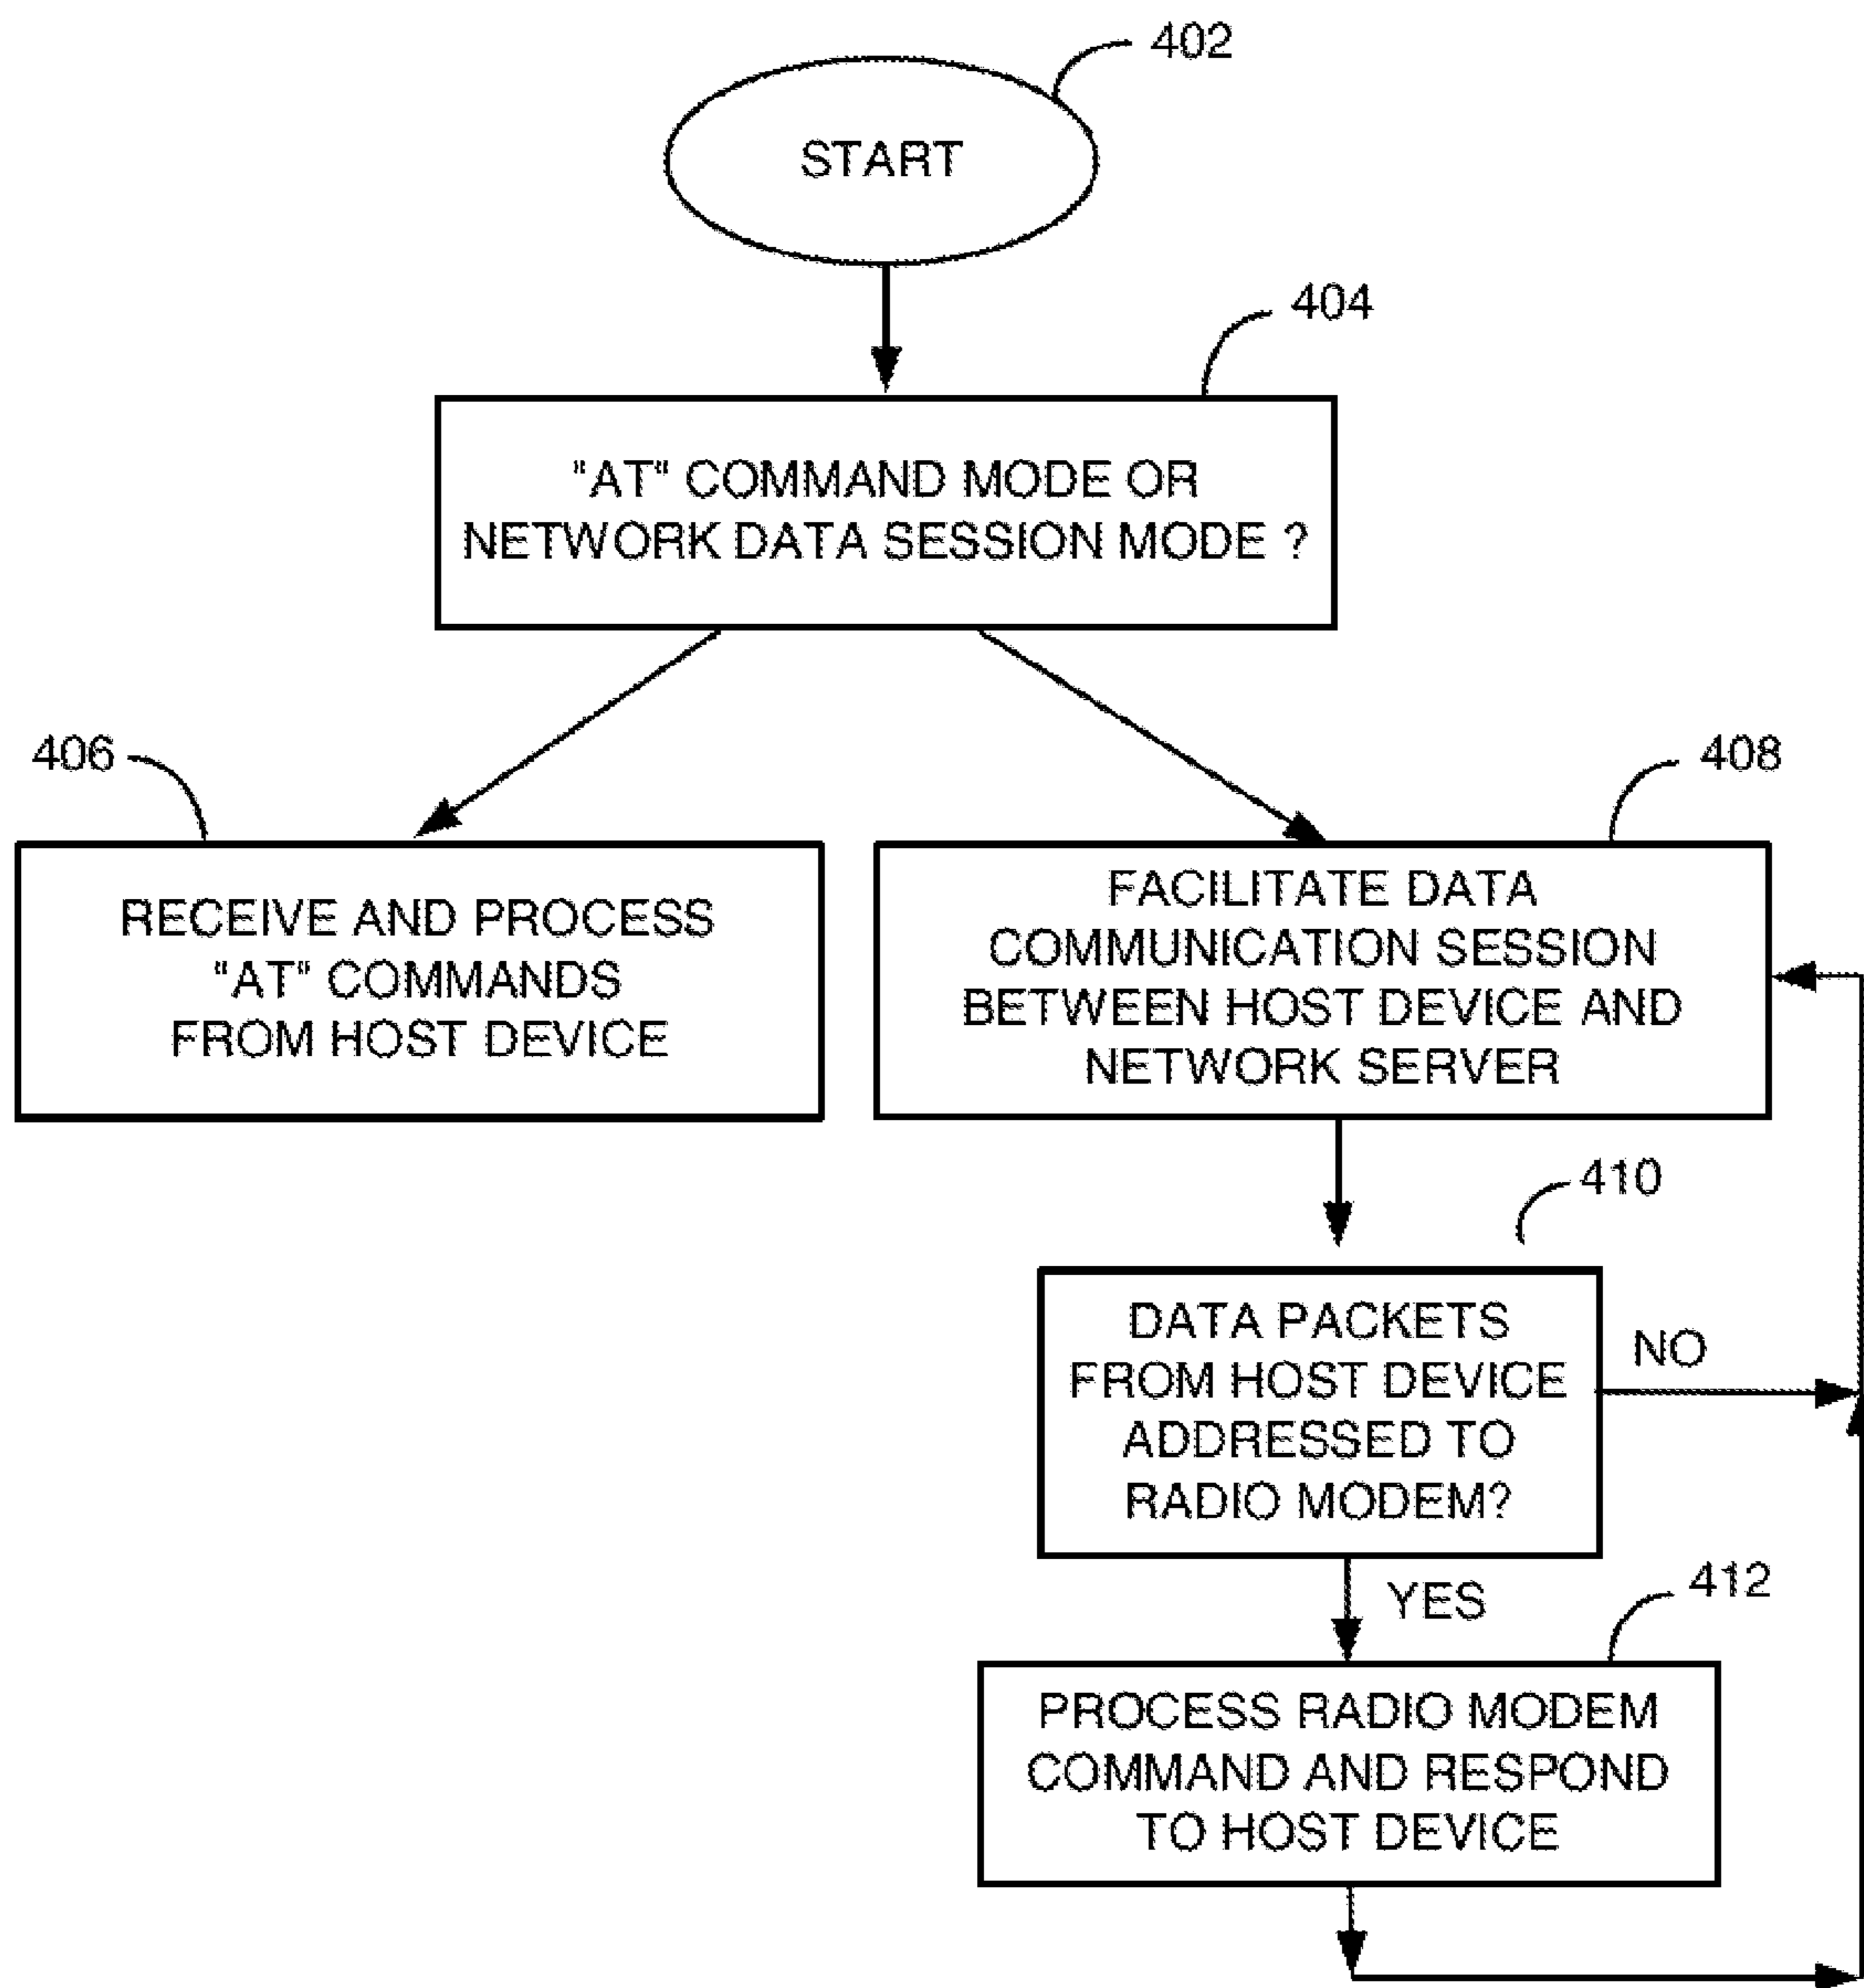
402

START

404

"AT" COMMAND MODE OR NETWORK DATA SESSION MODE ?

406

RECEIVE AND PROCESS "AT" COMMANDS FROM HOST DEVICE

408

FACILITATE DATA COMMUNICATION SESSION BETWEEN HOST DEVICE AND NETWORK SERVER

410

DATA PACKETS FROM HOST DEVICE ADDRESSED TO RADIO MODEM?

NO

YES

412

PROCESS RADIO MODEM COMMAND AND RESPOND TO HOST DEVICE